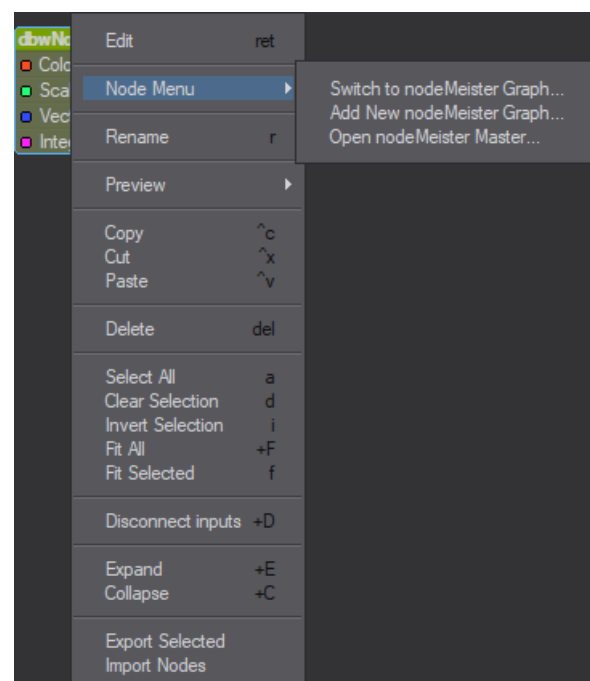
dbwNo
Colo
Sca
Vec
Inte

Edit ret

Node Menu

Rename r

Preview

Copy ^c
Cut ^x
Paste ^v

Delete del

Select All a
Clear Selection d
Invert Selection i
Fit All +F
Fit Selected f

Disconnect inputs +D

Expand +E
Collapse +C

Export Selected
Import Nodes

Switch to nodeMeister Graph...
Add New nodeMeister Graph...
Open nodeMeister Master...